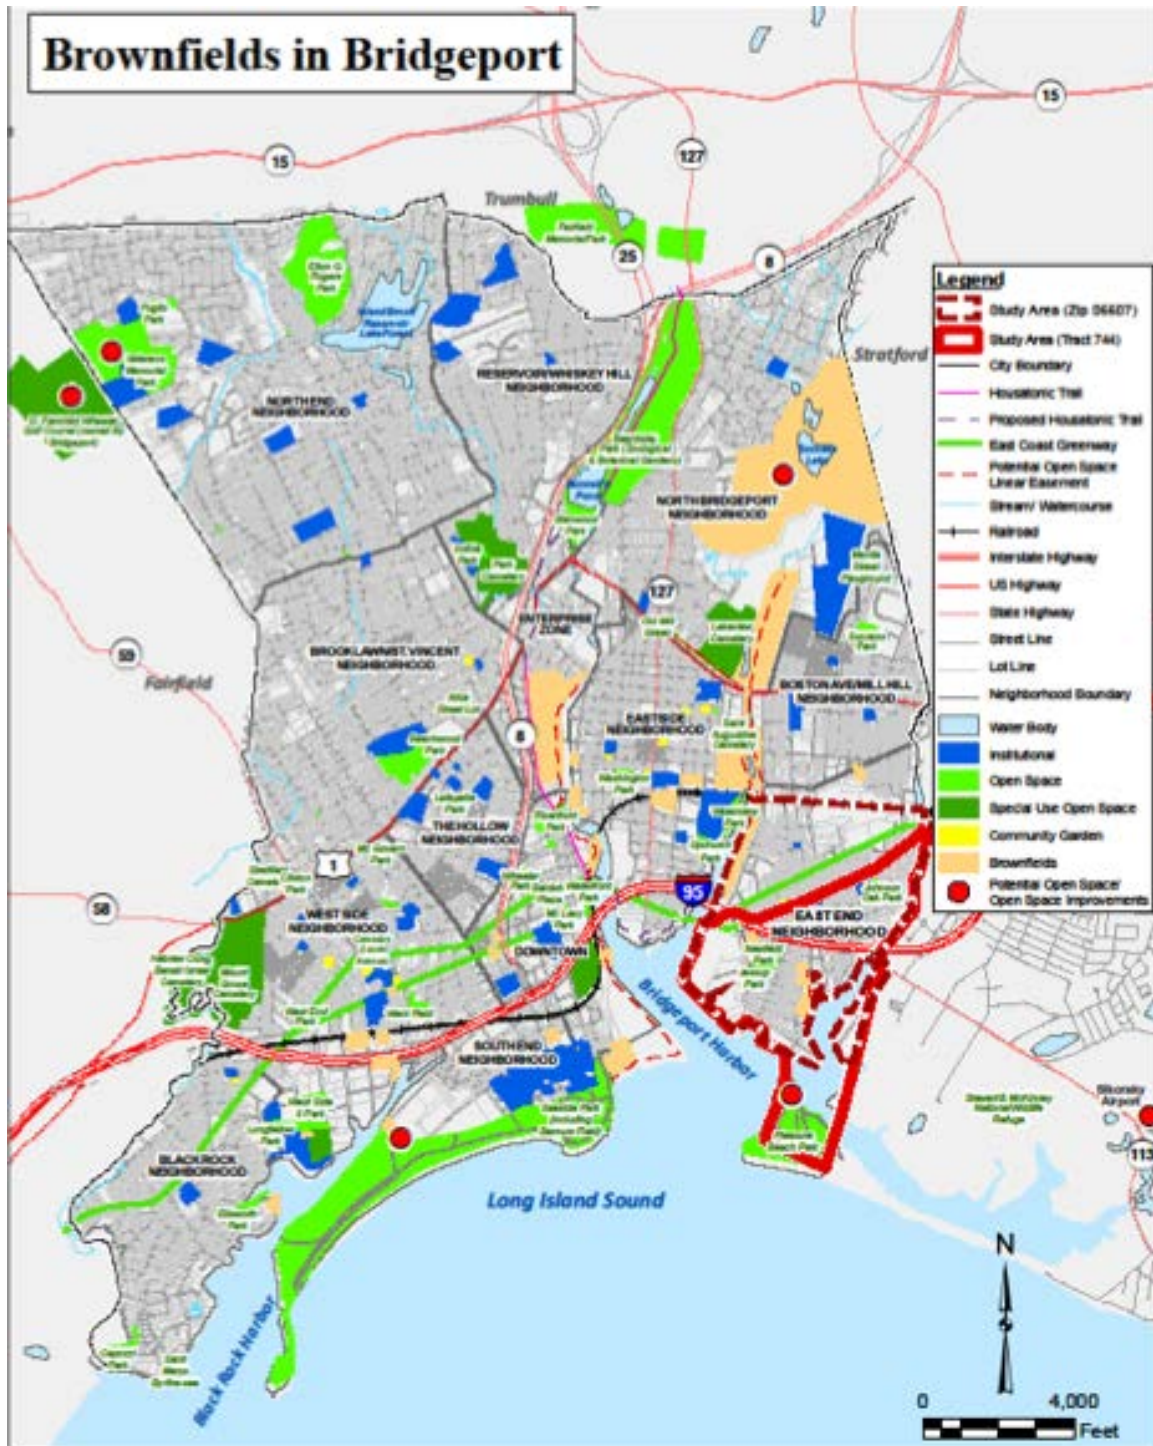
Brownfields in Bridgeport

15

15

127

Trumbull

25

8

Stratford

Legend
Study Area (Zip 06607)
Study Area (Tract 744)
City Boundary
Housatonic Trail
Proposed Housatonic Trail
East Coast Greenway
Potential Open Space Linear Easement
Stream/ Watercourse
Railroad
Interstate Highway
US Highway
State Highway
Street Line
Lot Line
Neighborhood Boundary
Water Body
Institutional
Open Space
Special Use Open Space
Community Garden
Brownfields
Potential Open Space/ Open Space Improvements

NORTH END NEIGHBORHOOD

RESERVOIR/WHISKEY HILL NEIGHBORHOOD

NORTH BRIDGEPORT NEIGHBORHOOD

127

ENTERPRISE ZONE

BROOKLAWN/ST. VINCENT NEIGHBORHOOD

59

Fairfield

BOSTON AVE/MILL HILL NEIGHBORHOOD

EASTSIDE NEIGHBORHOOD

8

THE HOLLOW NEIGHBORHOOD

1

58

WEST SIDE NEIGHBORHOOD

95

EAST END NEIGHBORHOOD

DOWNTOWN

Bridgeport Harbor

SOUTH END NEIGHBORHOOD

BLACK ROCK NEIGHBORHOOD

113

Long Island Sound

Black Rock Harbor

N

0 4,000 Feet